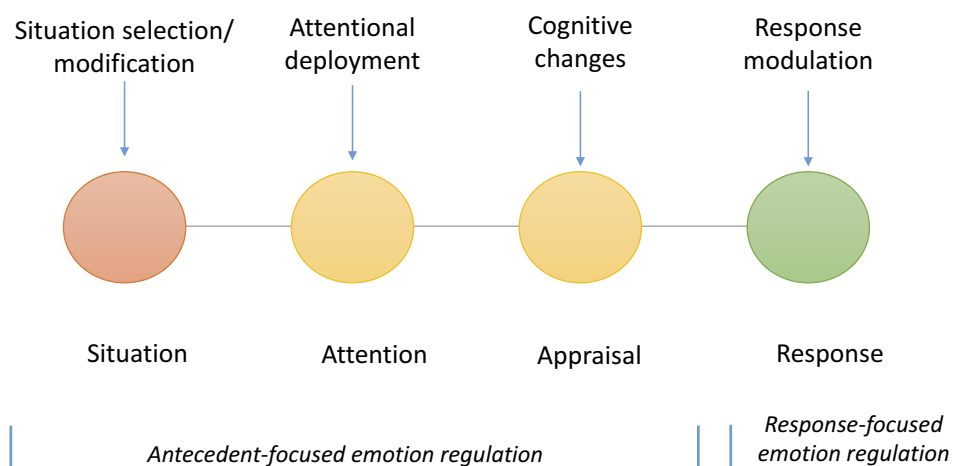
Situation selection/ modification

Attentional deployment

Cognitive changes

Response modulation

Situation

Attention

Appraisal

Response

Antecedent-focused emotion regulation

Response-focused emotion regulation